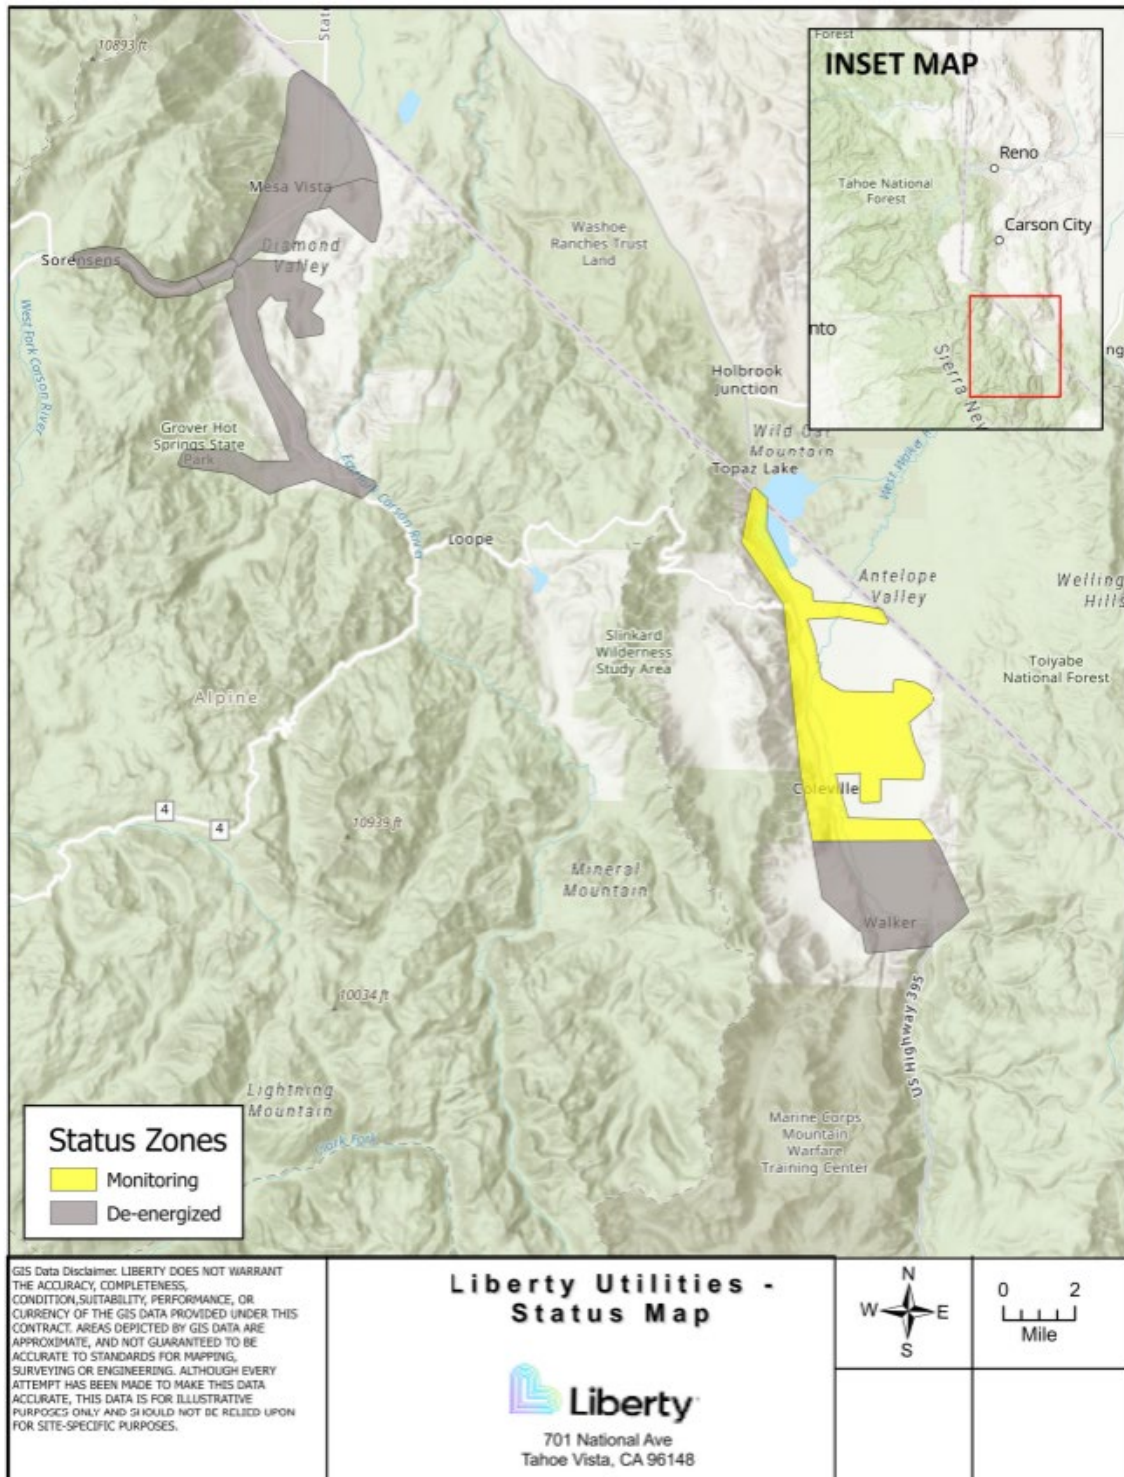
10893 ft

Stat

Mesa Vista

Diamond Valley

Sorensens

Washoe Ranches Trust Land

West Fork Carson River

Grover Hot Springs State Park

East Fork Carson River

Holbrook Junction

Wild Oat Mountain

Topaz Lake

West Walker R

Loope

Antelope Valley

Wellington Hills

Slinkard Wilderness Study Area

Toiyabe National Forest

Alpine

Coleville

4

4

10939 ft

Mineral Mountain

Walker

US Highway 395

10034 ft

Lightning Mountain

Marine Corps Mountain Warfare Training Center

Fork

INSET MAP

Forest

Reno

Tahoe National Forest

Carson City

nto

Sierra Ne

ng

Status Zones

Monitoring

De-energized

GIS Data Disclaimer: LIBERTY DOES NOT WARRANT THE ACCURACY, COMPLETENESS, CONDITION,SUITABILITY, PERFORMANCE, OR CURRENCY OF THE GIS DATA PROVIDED UNDER THIS CONTRACT. AREAS DEPICTED BY GIS DATA ARE APPROXIMATE, AND NOT GUARANTEED TO BE ACCURATE TO STANDARDS FOR MAPPING, SURVEYING OR ENGINEERING. ALTHOUGH EVERY ATTEMPT HAS BEEN MADE TO MAKE THIS DATA ACCURATE, THIS DATA IS FOR ILLUSTRATIVE PURPOSES ONLY AND SHOULD NOT BE RELIED UPON FOR SITE-SPECIFIC PURPOSES.

Liberty Utilities - Status Map

Liberty

701 National Ave
Tahoe Vista, CA 96148

N
W E
S

0 2
Mile